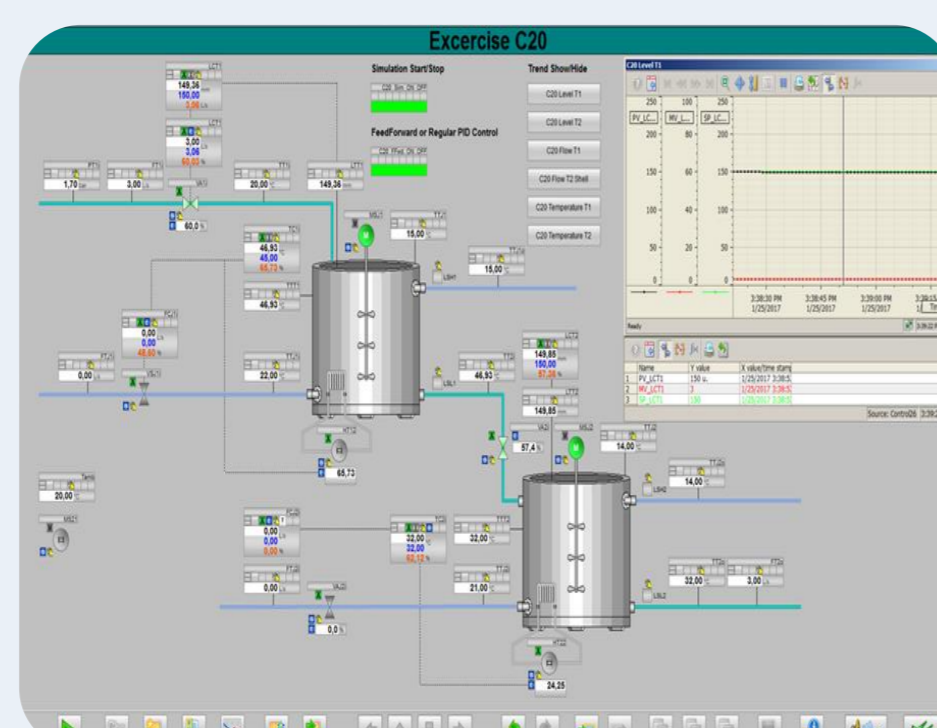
Excercise C20

Simulation Start/Stop

FeedForward or Regular PID Control

Trend Show/Hide

C20 Level T1

C20 Level T2

C20 Flow T1

C20 Flow T2 Shell

C20 Temperature T1

C20 Temperature T2

C20 Level T1

149,36
150,00
0,56

3,00
3,06
60,60

1,70

3,00

20,00

149,36

60,0

15,00

15,00

46,93
45,00
65,73

46,93

0,00
0,00
48,60

0,00

22,00

46,93

149,85
150,00
57,34

149,85

57,4

14,00

14,00

65,73

20,00

0,00
0,00
0,00

32,00
32,00
62,12

32,00

0,00

21,00

32,00

3,00

0,0

24,25

250 100 250
200 80 200
150 60 150
100 40 100
50 20 50
0 0 0

3:38:30 PM 1/25/2017
3:38:45 PM 1/25/2017
3:39:00 PM 1/25/2017

Ready

| | Name | Y value | X value/time stamp |
|---|---|---|---|
| 1 | PV_LCT1 | 150 u. | 1/25/2017 3:38:5 |
| 2 | MV_LCT1 | 3 | 1/25/2017 3:38:5 |
| 3 | SP_LCT1 | 150 | 1/25/2017 3:38:5 |

Source: Control26 3:39: